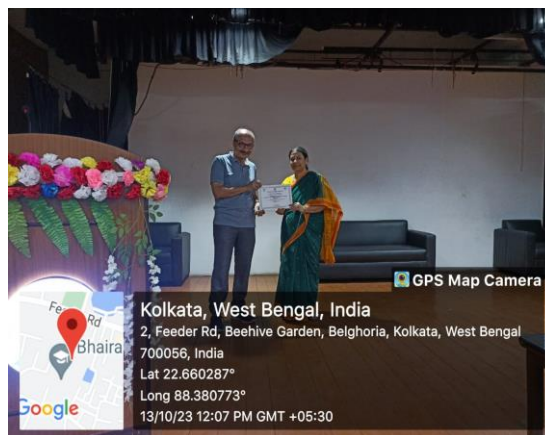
GPS Map Camera

Kolkata, West Bengal, India
2, Feeder Rd, Beehive Garden, Belghoria, Kolkata, West Bengal 700056, India
Lat 22.660287°
Long 88.380773°
13/10/23 12:07 PM GMT +05:30

Feeder Rd
Bhaira
Google